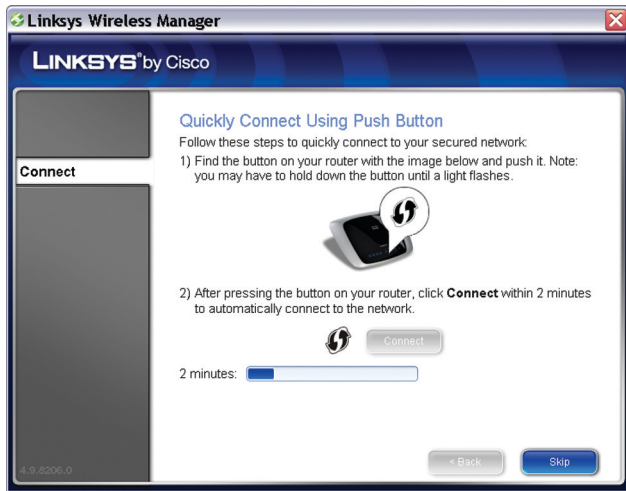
Linksys Wireless Manager

LINKSYS® by Cisco

Connect

Quickly Connect Using Push Button

Follow these steps to quickly connect to your secured network:

1) Find the button on your router with the image below and push it. Note: you may have to hold down the button until a light flashes.

2) After pressing the button on your router, click **Connect** within 2 minutes to automatically connect to the network.

Connect

2 minutes:

4.9.8206.0

< Back

Skip